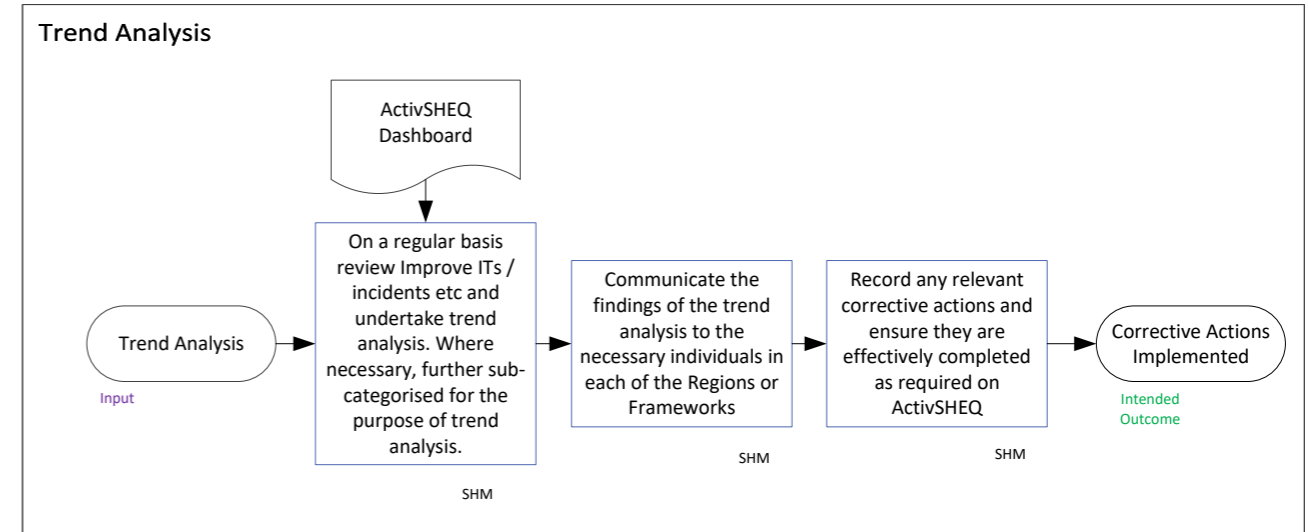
Trend Analysis

ActivSHEQ Dashboard

Trend Analysis

Input

On a regular basis review Improve ITs / incidents etc and undertake trend analysis. Where necessary, further sub-categorised for the purpose of trend analysis.

SHM

Communicate the findings of the trend analysis to the necessary individuals in each of the Regions or Frameworks

SHM

Record any relevant corrective actions and ensure they are effectively completed as required on ActivSHEQ

SHM

Corrective Actions Implemented

Intended Outcome